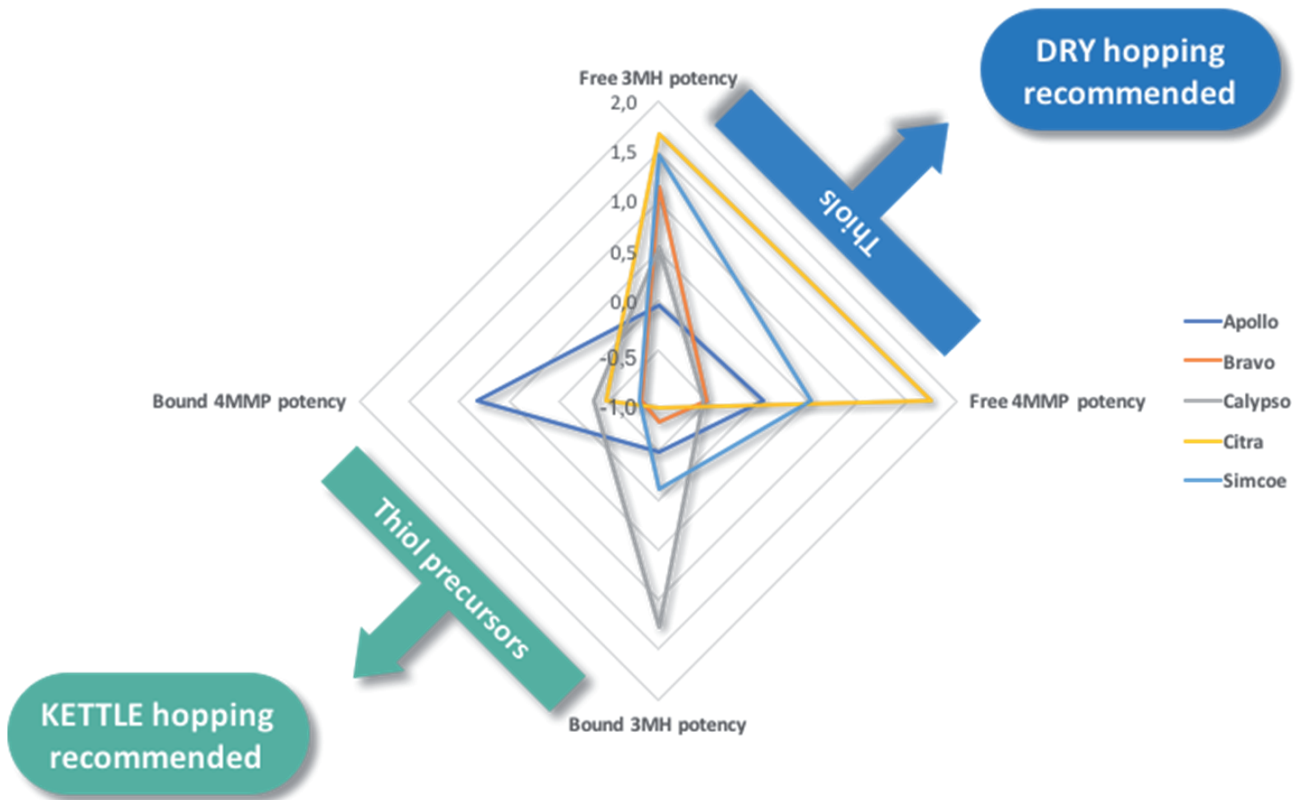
DRY hopping recommended

Free 3MH potency

2,0

1,5

1,0

0,5

0,0

-0,5

-1,0

Thiols

Bound 4MMP potency

Free 4MMP potency

Bound 3MH potency

Apollo
Bravo
Calypso
Citra
Simcoe

Thiol precursors

KETTLE hopping recommended